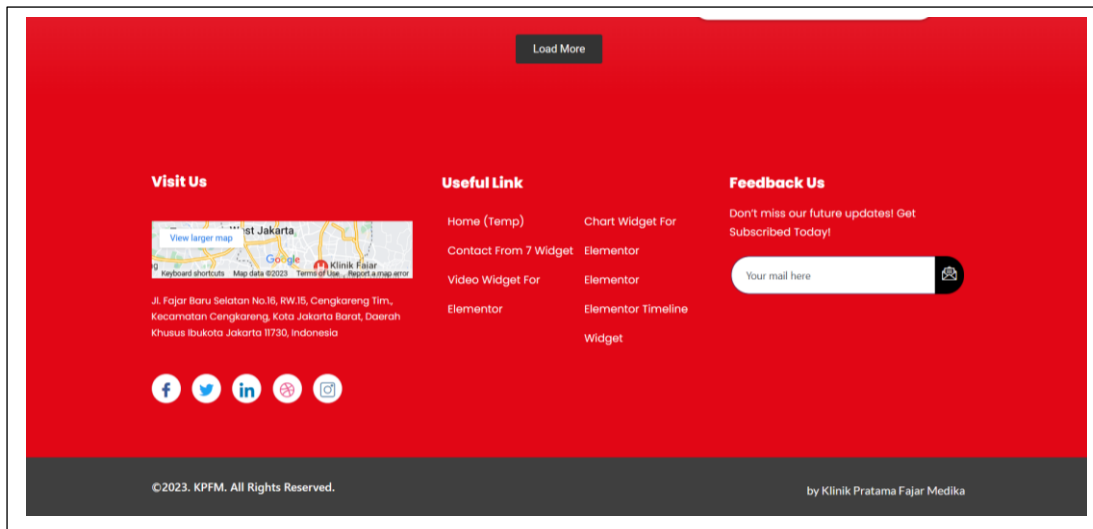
Load More

Visit Us

View larger map
West Jakarta
Google
Klinik Fajar
Keyboard shortcuts Map data ©2023 Terms of Use Report a map error

Jl. Fajar Baru Selatan No.16, RW.15, Cengkareng Tim., Kecamatan Cengkareng, Kota Jakarta Barat, Daerah Khusus Ibukota Jakarta 11730, Indonesia

Useful Link

Home (Temp)
Contact From 7 Widget
Video Widget For Elementor

Chart Widget For Elementor
Elementor
Elementor Timeline Widget

Feedback Us

Don't miss our future updates! Get Subscribed Today!

Your mail here

©2023. KPFM. All Rights Reserved.

by Klinik Pratama Fajar Medika